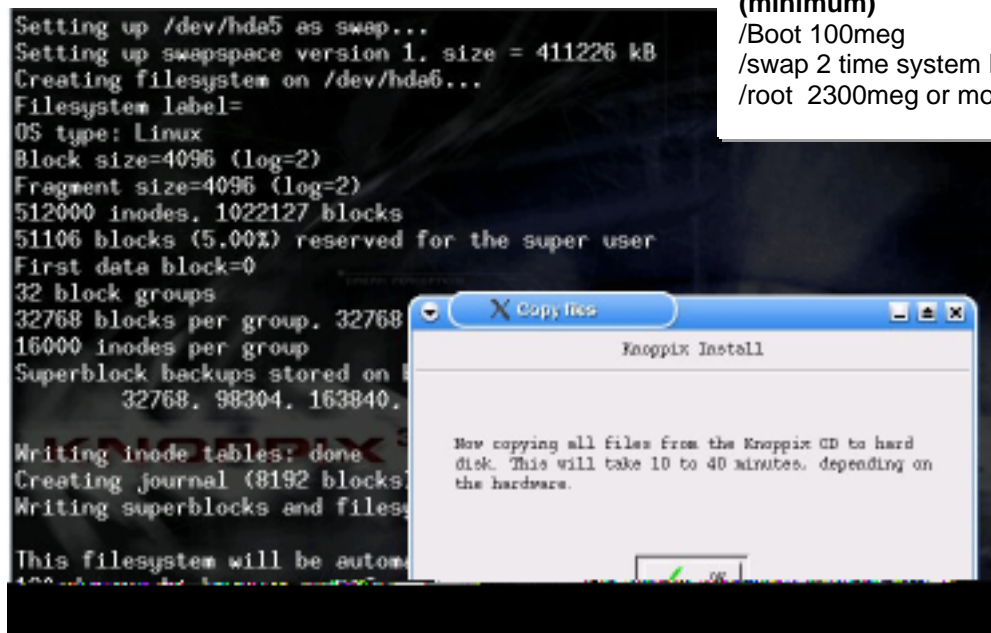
(minimum)
/Boot 100meg
/swap 2 time system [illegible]
/root 2300meg or mo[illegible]

Setting up /dev/hda5 as swap...
Setting up swapspace version 1, size = 411226 kB
Creating filesystem on /dev/hda6...
Filesystem label=
OS type: Linux
Block size=4096 (log=2)
Fragment size=4096 (log=2)
512000 inodes, 1022127 blocks
51106 blocks (5.00%) reserved for the super user
First data block=0
32 block groups
32768 blocks per group, 32768 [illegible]
16000 inodes per group
Superblock backups stored on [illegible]
32768, 98304, 163840, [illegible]

Writing inode tables: done
Creating journal (8192 blocks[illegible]
Writing superblocks and files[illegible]

This filesystem will be autom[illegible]

KNOPPIX

Copy files

Knoppix Install

Now copying all files from the Knoppix CD to hard disk. This will take 10 to 40 minutes, depending on the hardware.

OK